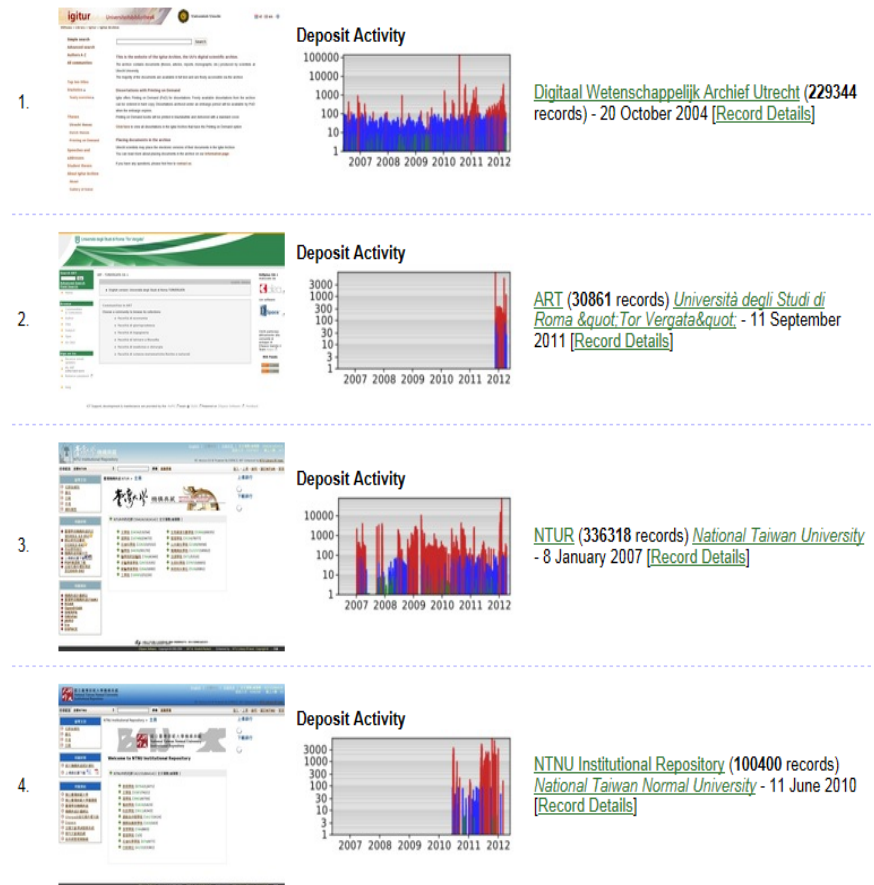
1.

Deposit Activity

100000
10000
1000
100
10
1
2007 2008 2009 2010 2011 2012

Digitaal Wetenschappelijk Archief Utrecht (229344 records) - 20 October 2004 [Record Details]

2.

Deposit Activity

3000
1000
300
100
30
10
3
1
2007 2008 2009 2010 2011 2012

ART (30861 records) Università degli Studi di Roma &quot;Tor Vergata&quot; - 11 September 2011 [Record Details]

3.

Deposit Activity

10000
1000
100
10
1
2007 2008 2009 2010 2011 2012

NTUR (336318 records) National Taiwan University - 8 January 2007 [Record Details]

4.

Deposit Activity

3000
1000
300
100
30
10
3
1
2007 2008 2009 2010 2011 2012

NTNU Institutional Repository (100400 records) National Taiwan Normal University - 11 June 2010 [Record Details]